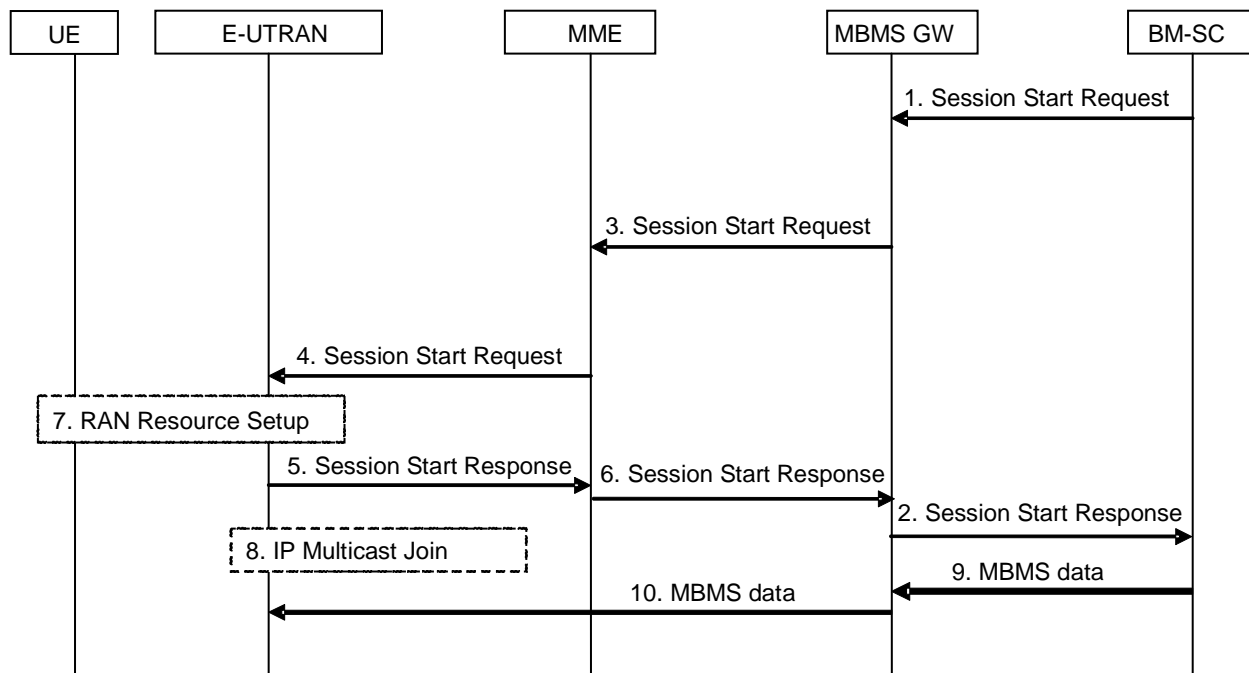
UE

E-UTRAN

MME

MBMS GW

BM-SC

1. Session Start Request

3. Session Start Request

4. Session Start Request

7. RAN Resource Setup

5. Session Start Response

6. Session Start Response

2. Session Start Response

8. IP Multicast Join

9. MBMS data

10. MBMS data